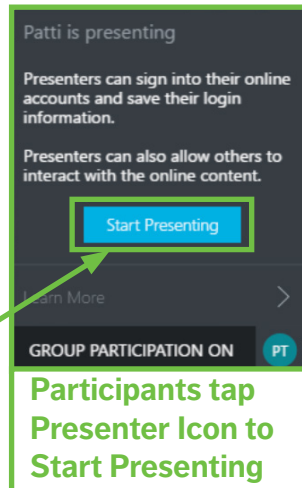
Patti is presenting

Presenters can sign into their online accounts and save their login information.

Presenters can also allow others to interact with the online content.

Start Presenting

Learn More

GROUP PARTICIPATION ON

PT

Participants tap Presenter Icon to Start Presenting